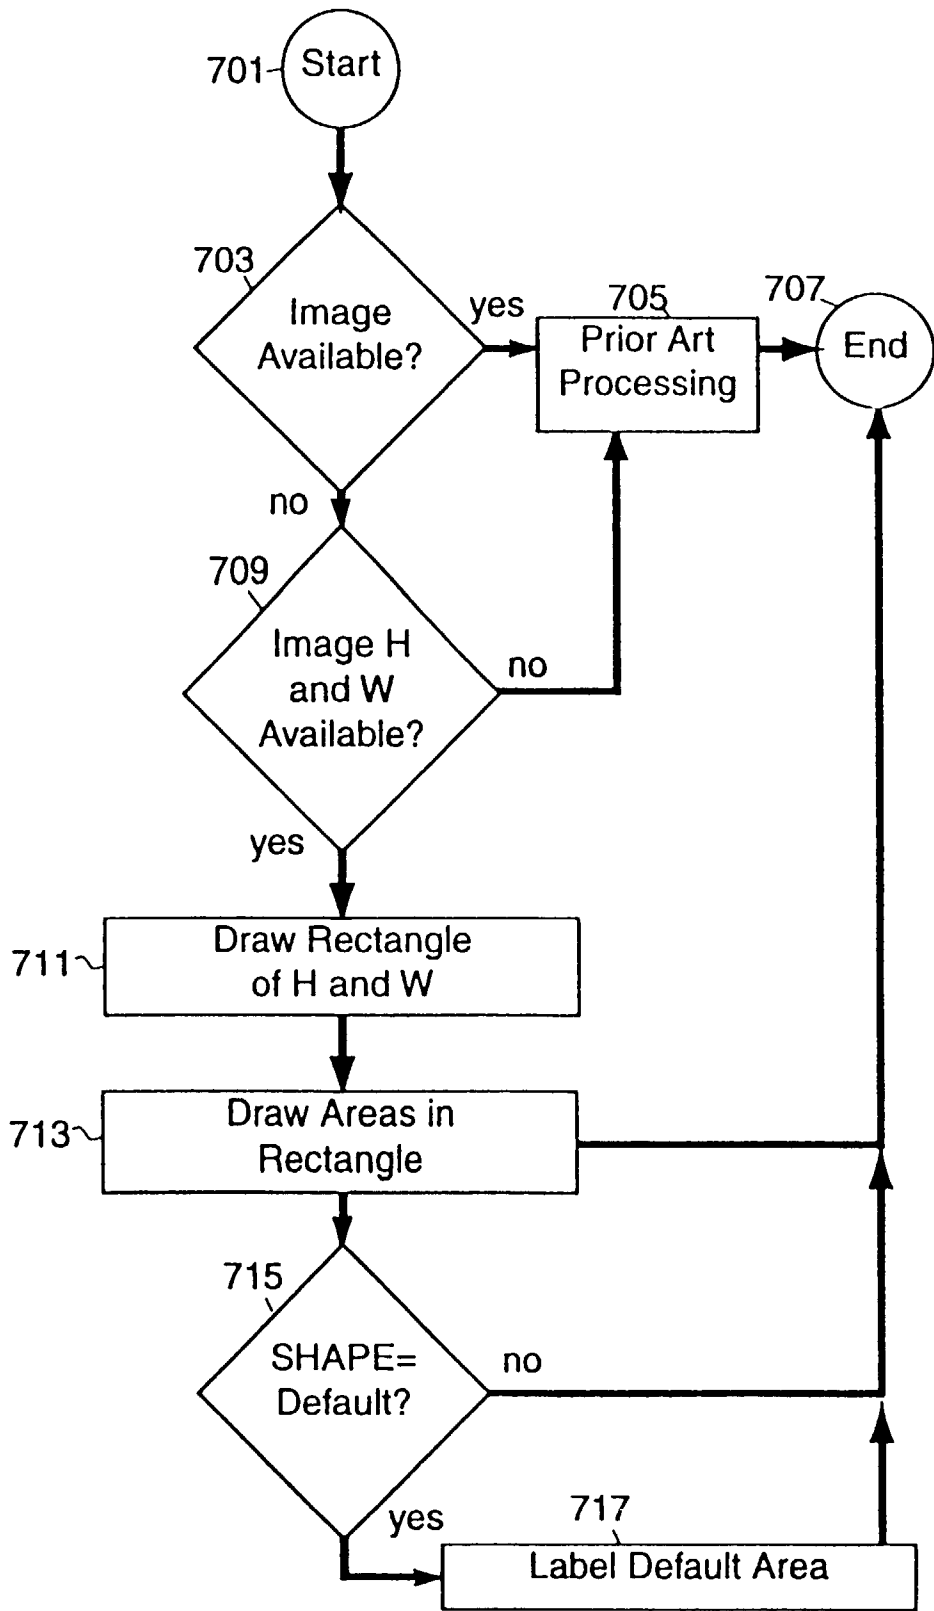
701 Start

703 Image Available?

yes

705 Prior Art Processing

707 End

no

709 Image H and W Available?

no

yes

711 Draw Rectangle of H and W

713 Draw Areas in Rectangle

715 SHAPE= Default?

no

yes

717 Label Default Area